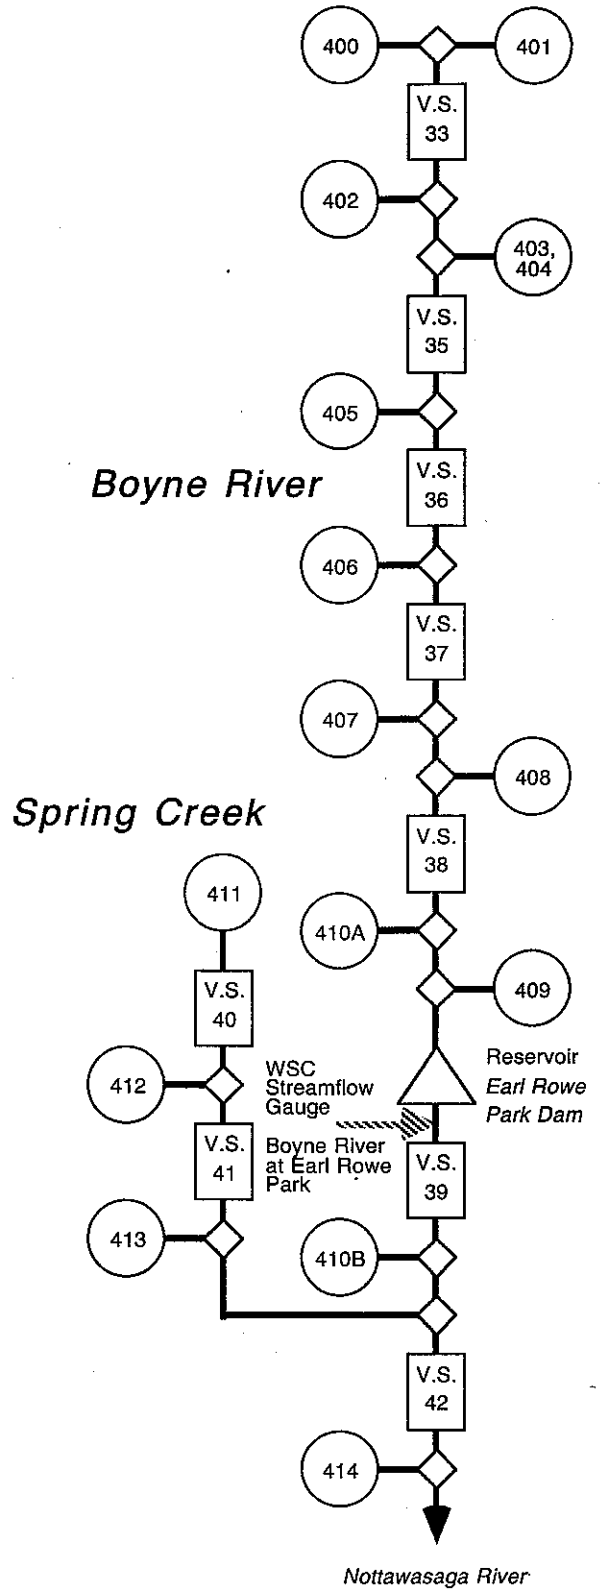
400

401

V.S. 33

402

403, 404

V.S. 35

405

Boyne River

V.S. 36

406

V.S. 37

407

408

Spring Creek

V.S. 38

411

410A

409

V.S. 40

Reservoir
Earl Rowe Park Dam

412

WSC Streamflow Gauge

Boyne River at Earl Rowe Park

V.S. 41

V.S. 39

413

410B

V.S. 42

414

Nottawasaga River